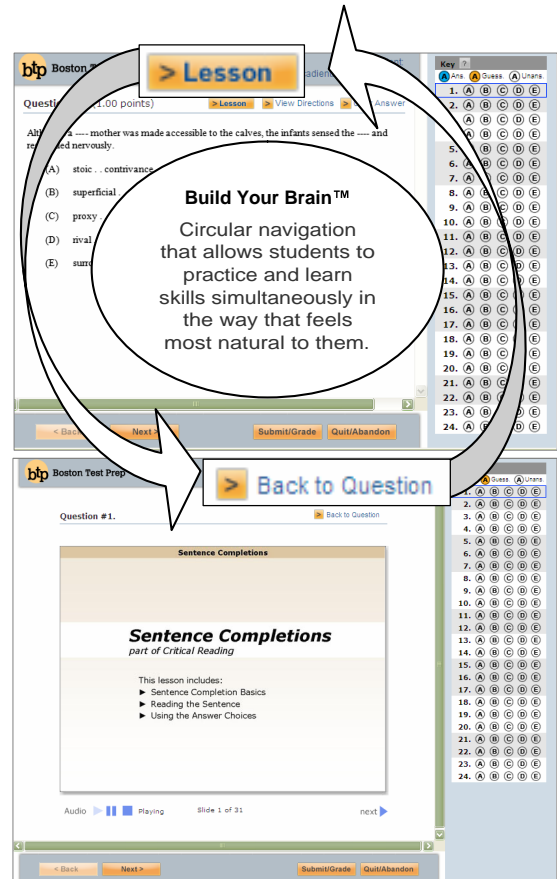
btp Boston T

> Lesson

Question (1.00 points)

> Lesson > View Directions > Answer

Alth a ---- mother was made accessible to the calves, the infants sensed the ---- and re ed nervously.

(A) stoic . . contrivance

(B) superficial

(C) proxy

(D) rival

(E) surro

Build Your Brain™

Circular navigation that allows students to practice and learn skills simultaneously in the way that feels most natural to them.

Key ?

A Ans. A Guess. A Unans.

1. A B C D E
2. A B C D E
A B C D E
A B C D E
5. B C D E
6. A B C D E
7. A B C D E
8. A B C D E
9. A B C D E
10. A B D E
11. A B C D E
12. A B C D E
13. A B C D E
14. A B C D E
15. A B C D E
16. A B C D E
17. A B C D E
18. A B C D E
19. A B C D E
20. A B C D E
21. A B C D E
22. A B C D E
23. A B C D E
24. A B C D E

< Back Next > Submit/Grade Quit/Abandon

btp Boston Test Prep

> Back to Question

Question #1.

> Back to Question

Sentence Completions

Sentence Completions

part of Critical Reading

This lesson includes:
► Sentence Completion Basics
► Reading the Sentence
► Using the Answer Choices

Audio Playing Slide 1 of 31 next

A Guess A Unans.

1. A B C D E
2. A B C D E
3. A B C D E
4. A B C D E
5. A B C D E
6. A B C D E
7. A B C D E
8. A B C D E
9. A B C D E
10. A B C D E
11. A B C D E
12. A B C D E
13. A B C D E
14. A B C D E
15. A B C D E
16. A B C D E
17. A B C D E
18. A B C D E
19. A B C D E
20. A B C D E
21. A B C D E
22. A B C D E
23. A B C D E
24. A B C D E

< Back Next > Submit/Grade Quit/Abandon